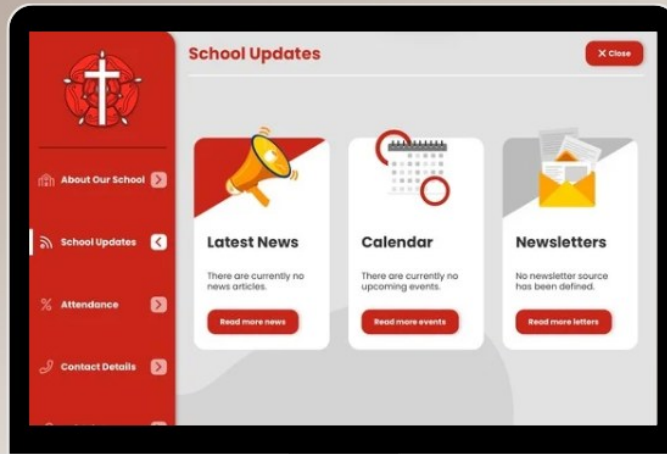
About Our School

School Updates

Attendance

Contact Details

School Updates

✕ Close

Latest News

There are currently no news articles.

Read more news

Calendar

There are currently no upcoming events.

Read more events

Newsletters

No newsletter source has been defined.

Read more letters